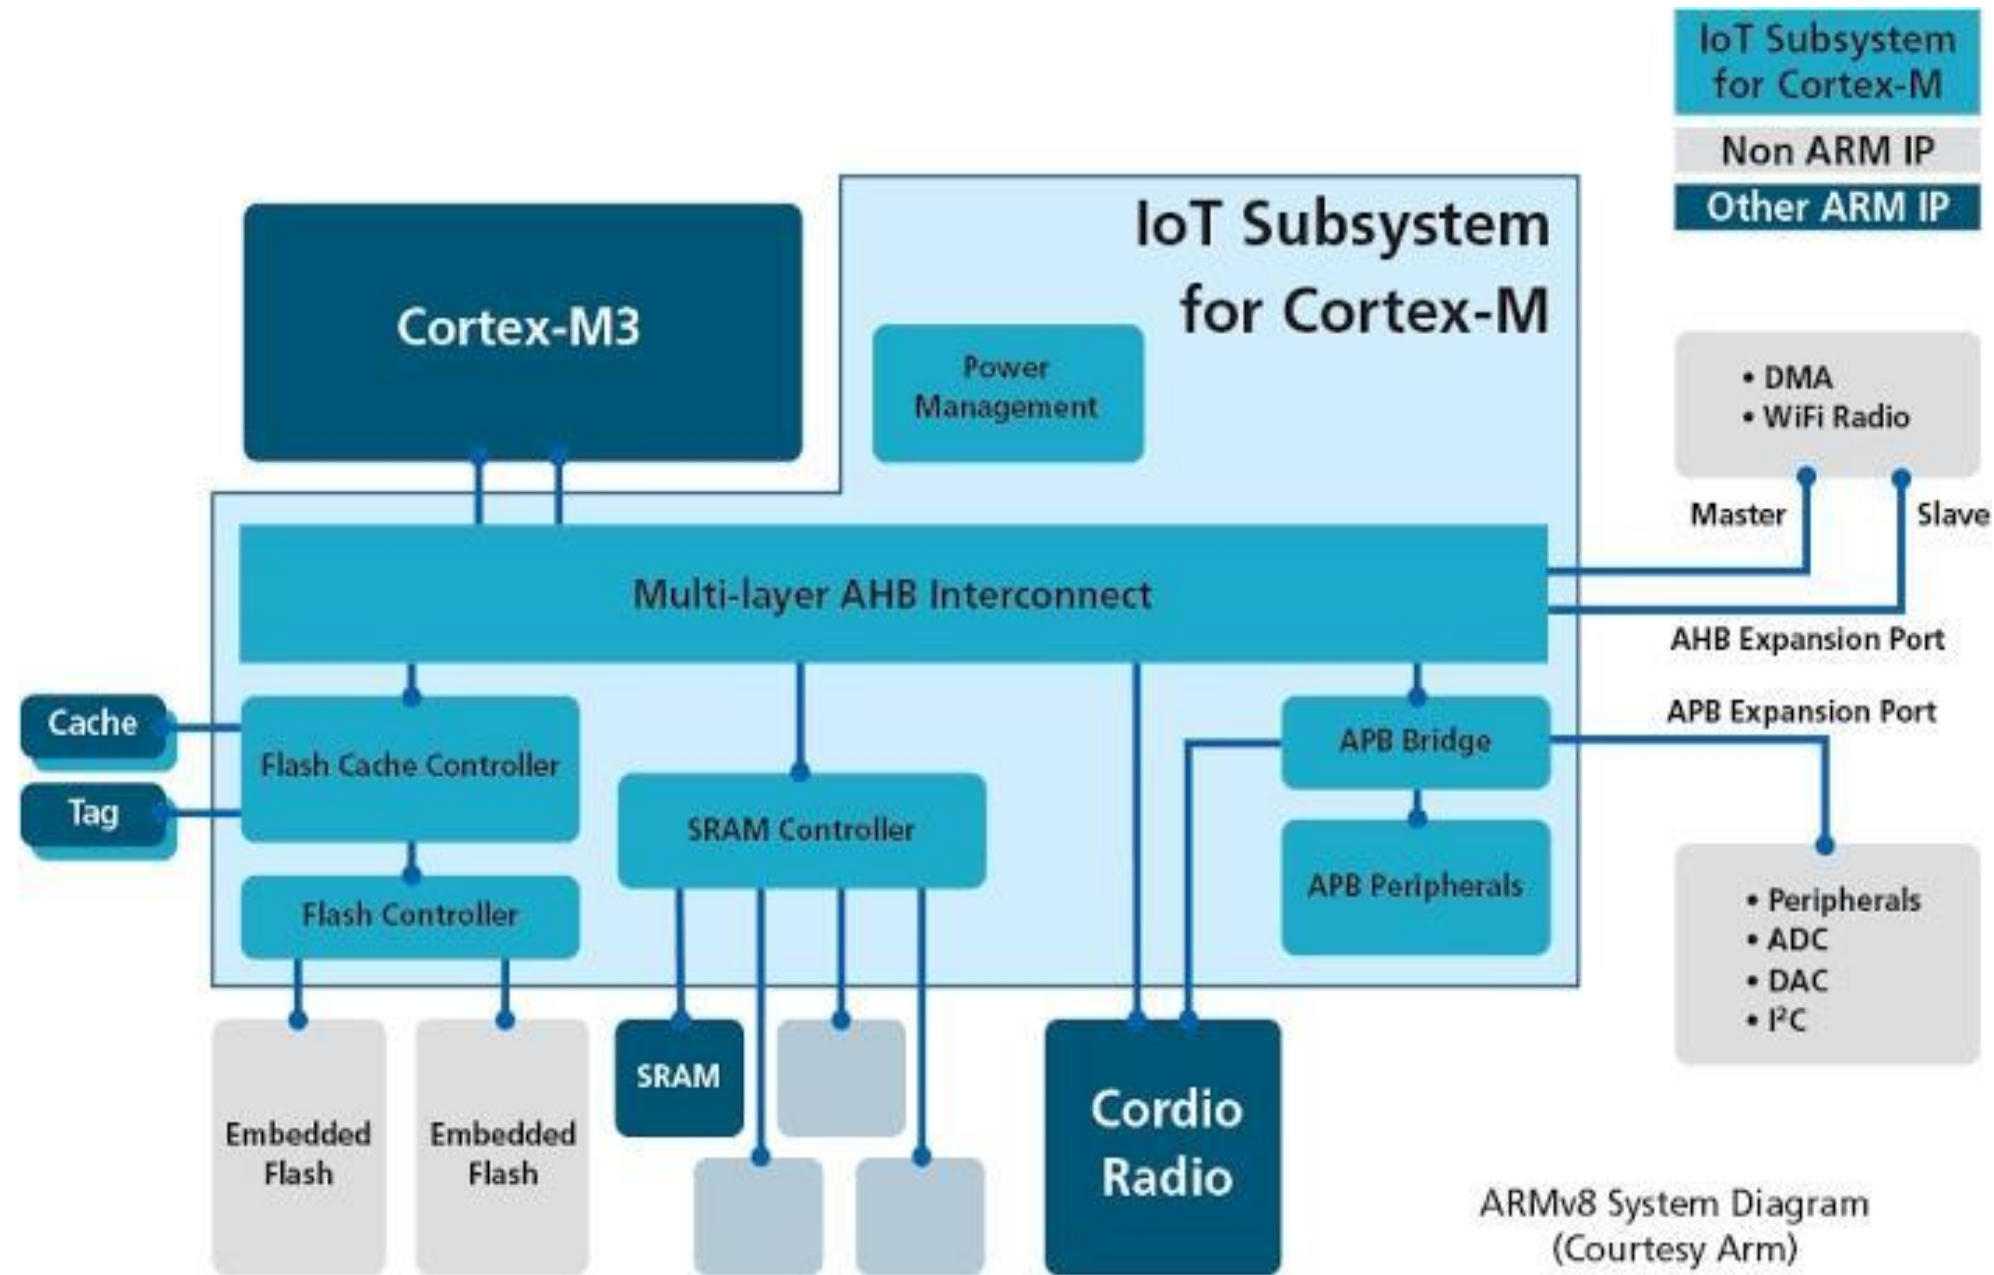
IoT Subsystem for Cortex-M

Non ARM IP

Other ARM IP

Cortex-M3

IoT Subsystem for Cortex-M

Power Management

• DMA
• WiFi Radio

Master

Slave

Multi-layer AHB Interconnect

AHB Expansion Port

APB Expansion Port

Cache

Tag

Flash Cache Controller

APB Bridge

SRAM Controller

APB Peripherals

Flash Controller

• Peripherals
• ADC
• DAC
• I$^2$C

SRAM

Embedded Flash

Embedded Flash

Cordio Radio

ARMv8 System Diagram (Courtesy Arm)